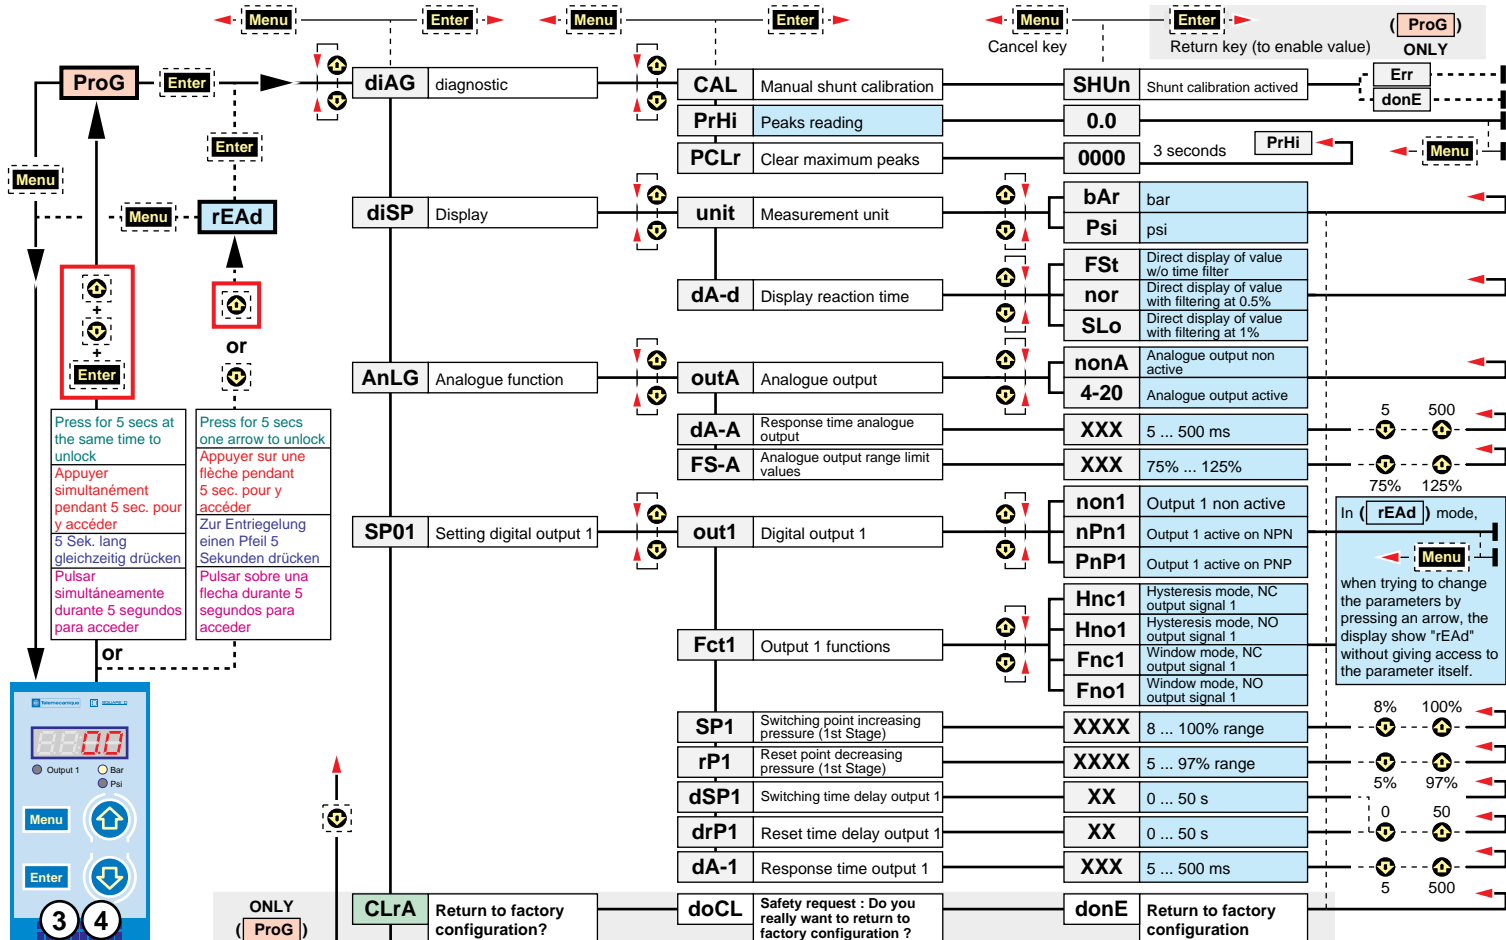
Menu Enter Menu Enter Menu Enter

Cancel key Return key (to enable value) ( ProG ) ONLY

ProG Enter diAG diagnostic CAL Manual shunt calibration SHUn Shunt calibration actived Err donE

PrHi Peaks reading 0.0

PCLr Clear maximum peaks 0000 3 seconds PrHi Menu

Menu Enter

Menu rEAd

diSP Display unit Measurement unit bAr bar

Psi psi

FSt Direct display of value w/o time filter

dA-d Display reaction time nor Direct display of value with filtering at 0.5%

SLo Direct display of value with filtering at 1%

+

+

Enter or

AnLG Analogue function outA Analogue output nonA Analogue output non active

4-20 Analogue output active

dA-A Response time analogue output XXX 5 ... 500 ms 5 500

FS-A Analogue output range limit values XXX 75% ... 125% 75% 125%

Press for 5 secs at the same time to unlock
Appuyer simultanément pendant 5 sec. pour y accéder
5 Sek. lang gleichzeitig drücken
Pulsar simultáneamente durante 5 segundos para acceder

Press for 5 secs one arrow to unlock
Appuyer sur une flèche pendant 5 sec. pour y accéder
Zur Entriegelung einen Pfeil 5 Sekunden drücken
Pulsar sobre una flecha durante 5 segundos para acceder

SP01 Setting digital output 1 out1 Digital output 1 non1 Output 1 non active

nPn1 Output 1 active on NPN

PnP1 Output 1 active on PNP

In ( rEAd ) mode, Menu when trying to change the parameters by pressing an arrow, the display show "rEAd" without giving access to the parameter itself.

Hnc1 Hysteresis mode, NC output signal 1

Fct1 Output 1 functions Hno1 Hysteresis mode, NO output signal 1

Fnc1 Window mode, NC output signal 1

Fno1 Window mode, NO output signal 1

or

Output 1 Bar Psi

Menu

Enter

3 4

SP1 Switching point increasing pressure (1st Stage) XXXX 8 ... 100% range 8% 100%

rP1 Reset point decreasing pressure (1st Stage) XXXX 5 ... 97% range 5% 97%

dSP1 Switching time delay output 1 XX 0 ... 50 s 0 50

drP1 Reset time delay output 1 XX 0 ... 50 s

dA-1 Response time output 1 XXX 5 ... 500 ms 5 500

ONLY ( ProG ) CLrA Return to factory configuration? doCL Safety request : Do you really want to return to factory configuration ? donE Return to factory configuration